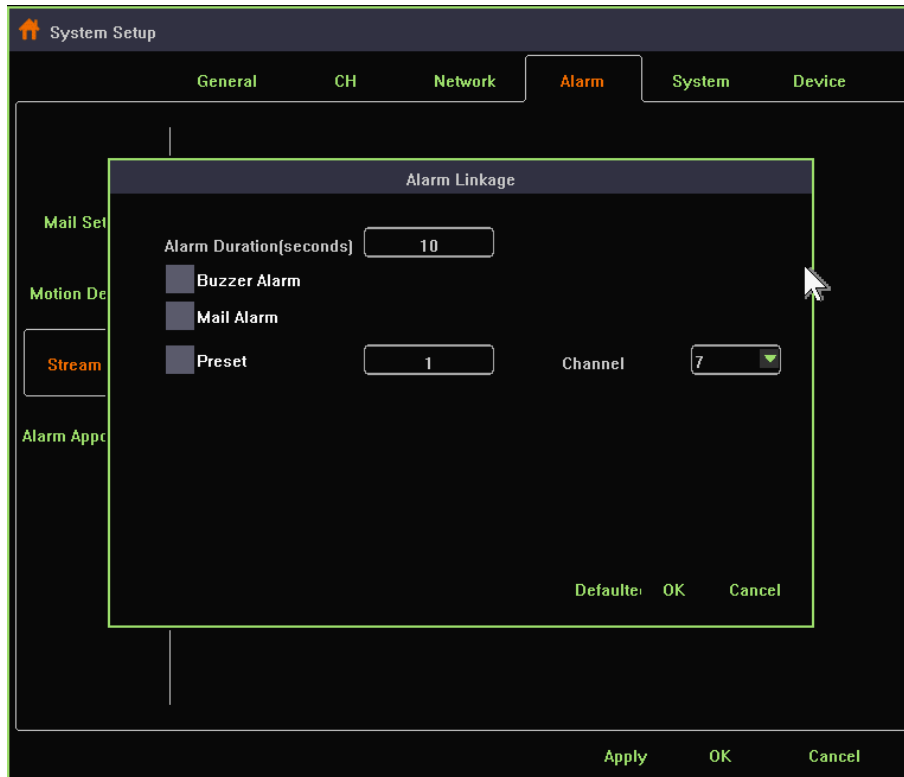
System Setup

General CH Network Alarm System Device

Mail Set

Motion De

Stream

Alarm Appc

Alarm Linkage

Alarm Duration(seconds) 10

Buzzer Alarm

Mail Alarm

Preset 1 Channel 7

Defaulte OK Cancel

Apply OK Cancel